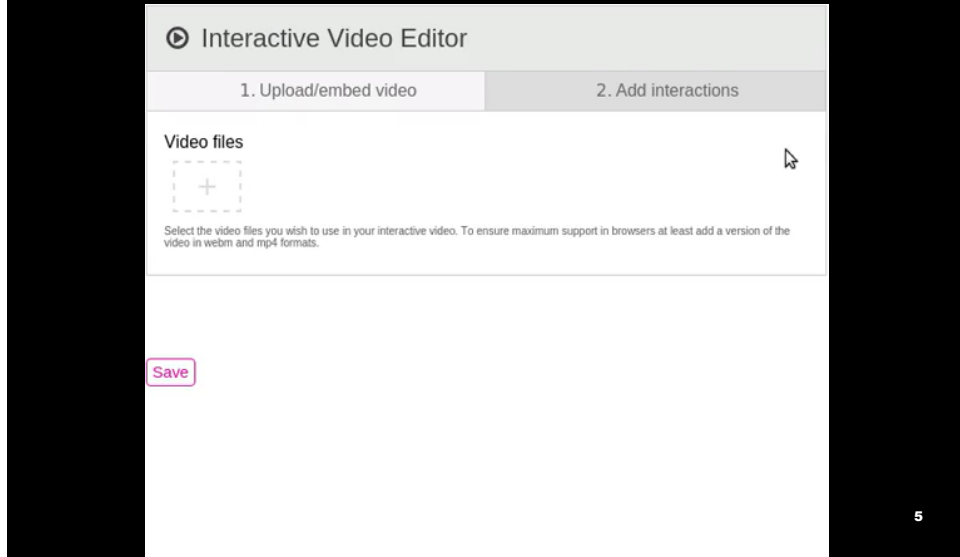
Interactive Video Editor

1. Upload/embed video

2. Add interactions

Video files

+

Select the video files you wish to use in your interactive video. To ensure maximum support in browsers at least add a version of the video in webm and mp4 formats.

Save

5